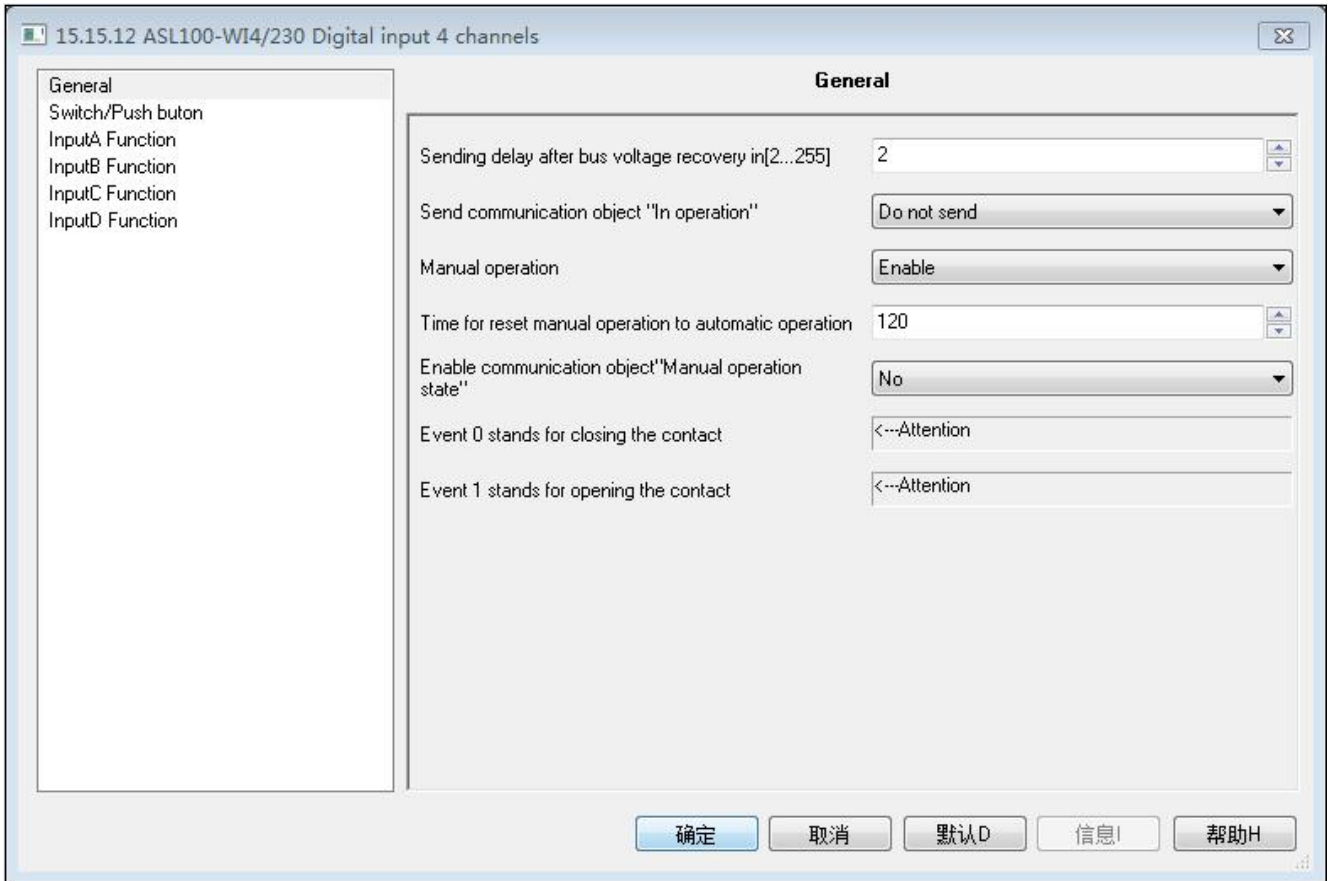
15.15.12 ASL100-WI4/230 Digital input 4 channels

General
Switch/Push buton
InputA Function
InputB Function
InputC Function
InputD Function

General

Sending delay after bus voltage recovery in[2...255]
2

Send communication object "In operation"
Do not send

Manual operation
Enable

Time for reset manual operation to automatic operation
120

Enable communication object"Manual operation state"
No

Event 0 stands for closing the contact
<---Attention

Event 1 stands for opening the contact
<---Attention

确定 取消 默认D 信息I 帮助H